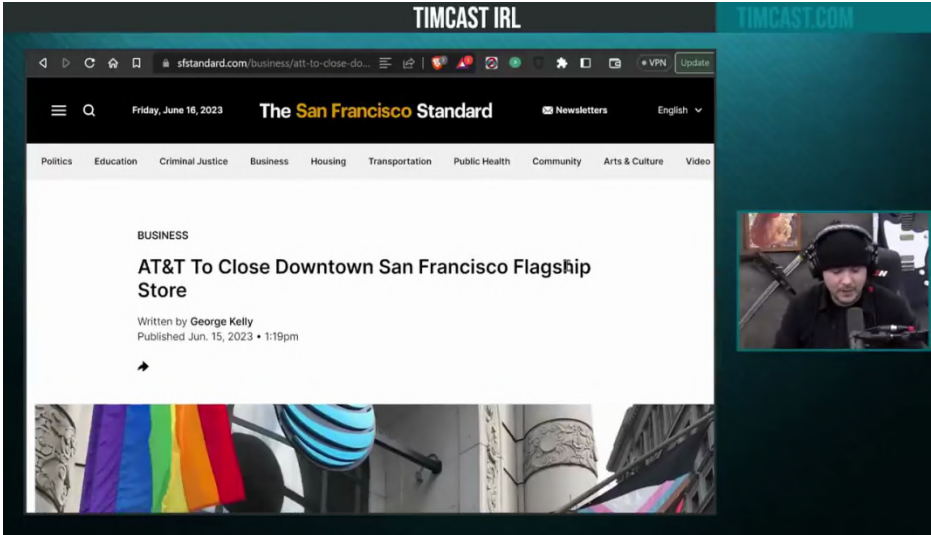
TIMCAST IRL

TIMCAST.COM

sfstandard.com/business/att-to-close-do...

VPN

Update

Friday, June 16, 2023

The San Francisco Standard

Newsletters

English

Politics Education Criminal Justice Business Housing Transportation Public Health Community Arts & Culture Video

BUSINESS

AT&T To Close Downtown San Francisco Flagship Store

Written by George Kelly
Published Jun. 15, 2023 • 1:19pm